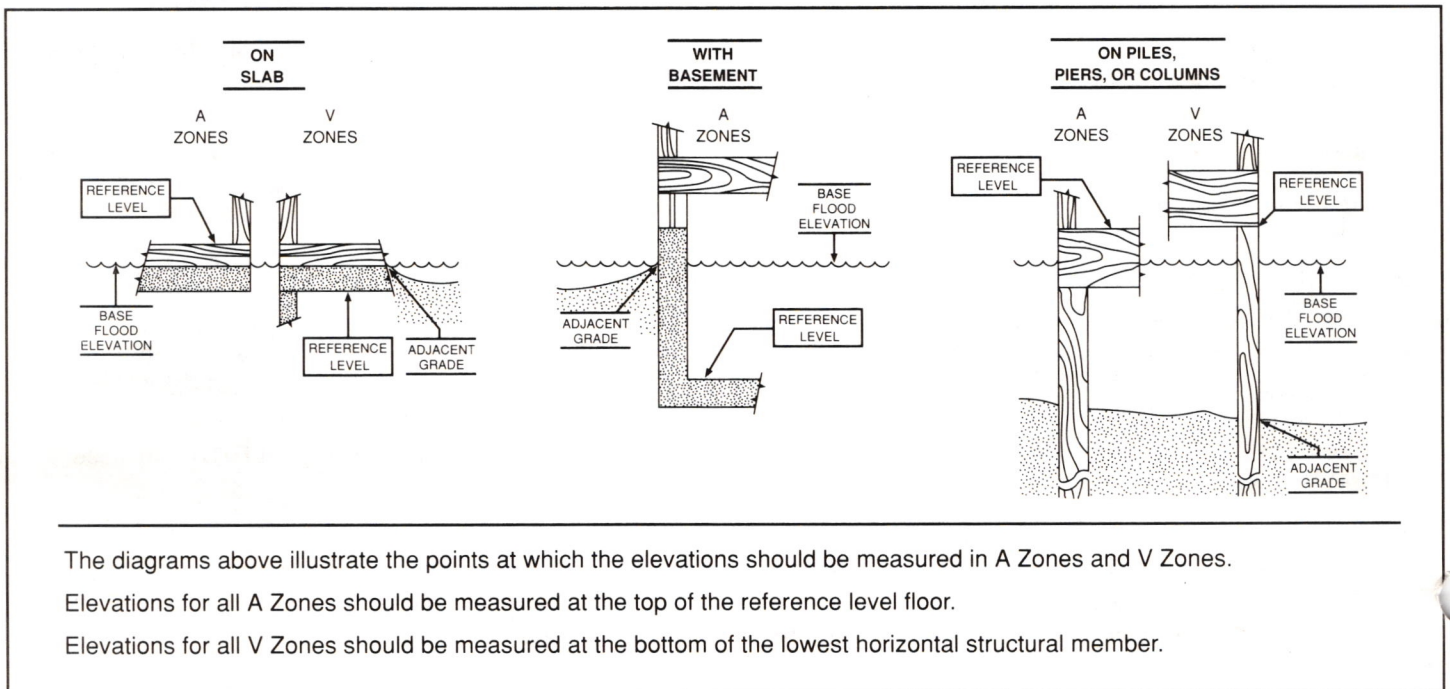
ON SLAB

A ZONES

V ZONES

REFERENCE LEVEL

BASE FLOOD ELEVATION

REFERENCE LEVEL

ADJACENT GRADE

WITH BASEMENT

A ZONES

BASE FLOOD ELEVATION

ADJACENT GRADE

REFERENCE LEVEL

ON PILES, PIERS, OR COLUMNS

A ZONES

V ZONES

REFERENCE LEVEL

REFERENCE LEVEL

BASE FLOOD ELEVATION

ADJACENT GRADE

The diagrams above illustrate the points at which the elevations should be measured in A Zones and V Zones.

Elevations for all A Zones should be measured at the top of the reference level floor.

Elevations for all V Zones should be measured at the bottom of the lowest horizontal structural member.